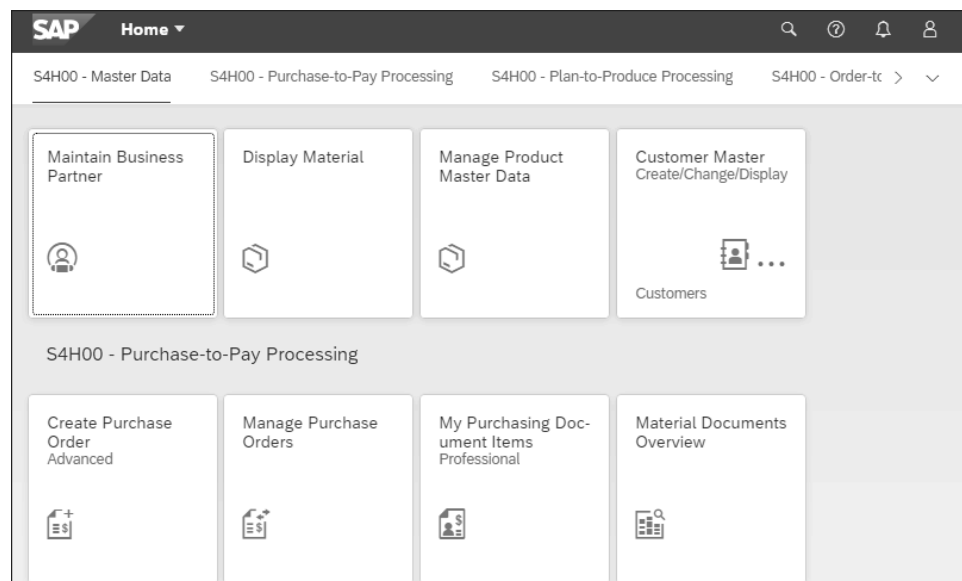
SAP Home ▾

S4H00 - Master Data S4H00 - Purchase-to-Pay Processing S4H00 - Plan-to-Produce Processing S4H00 - Order-tc

Maintain Business Partner

Display Material

Manage Product Master Data

Customer Master
Create/Change/Display

...

Customers

S4H00 - Purchase-to-Pay Processing

Create Purchase Order
Advanced

Manage Purchase Orders

My Purchasing Document Items
Professional

Material Documents Overview